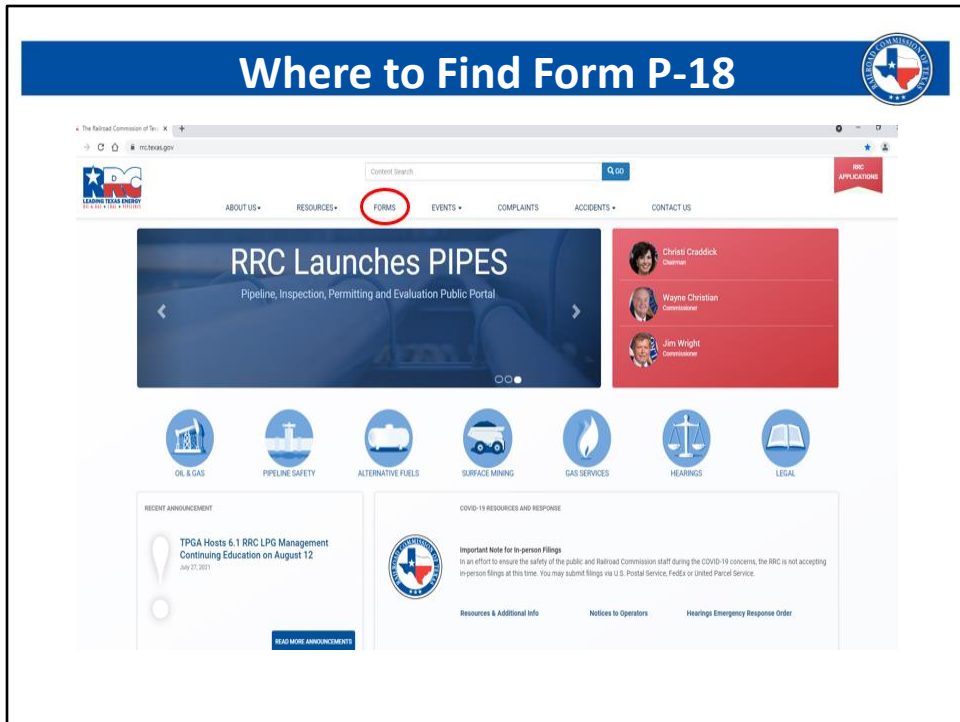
Where to Find Form P-18

RAILROAD COMMISSION OF TEXAS

The Railroad Commission of Tex ×

rrc.texas.gov

RRC
LEADING TEXAS ENERGY
OIL & GAS • COAL • PIPELINES

Content Search

GO

RRC APPLICATIONS

ABOUT US ▾ RESOURCES ▾ FORMS EVENTS ▾ COMPLAINTS ACCIDENTS ▾ CONTACT US

RRC Launches PIPES

Pipeline, Inspection, Permitting and Evaluation Public Portal

Christi Craddick
Chairman

Wayne Christian
Commissioner

Jim Wright
Commissioner

OIL & GAS PIPELINE SAFETY ALTERNATIVE FUELS SURFACE MINING GAS SERVICES HEARINGS LEGAL

RECENT ANNOUNCEMENT

TPGA Hosts 6.1 RRC LPG Management Continuing Education on August 12
July 27, 2021

READ MORE ANNOUNCEMENTS

COVID-19 RESOURCES AND RESPONSE

Important Note for In-person Filings
In an effort to ensure the safety of the public and Railroad Commission staff during the COVID-19 concerns, the RRC is not accepting in-person filings at this time. You may submit filings via U.S. Postal Service, FedEx or United Parcel Service.

Resources & Additional Info Notices to Operators Hearings Emergency Response Order